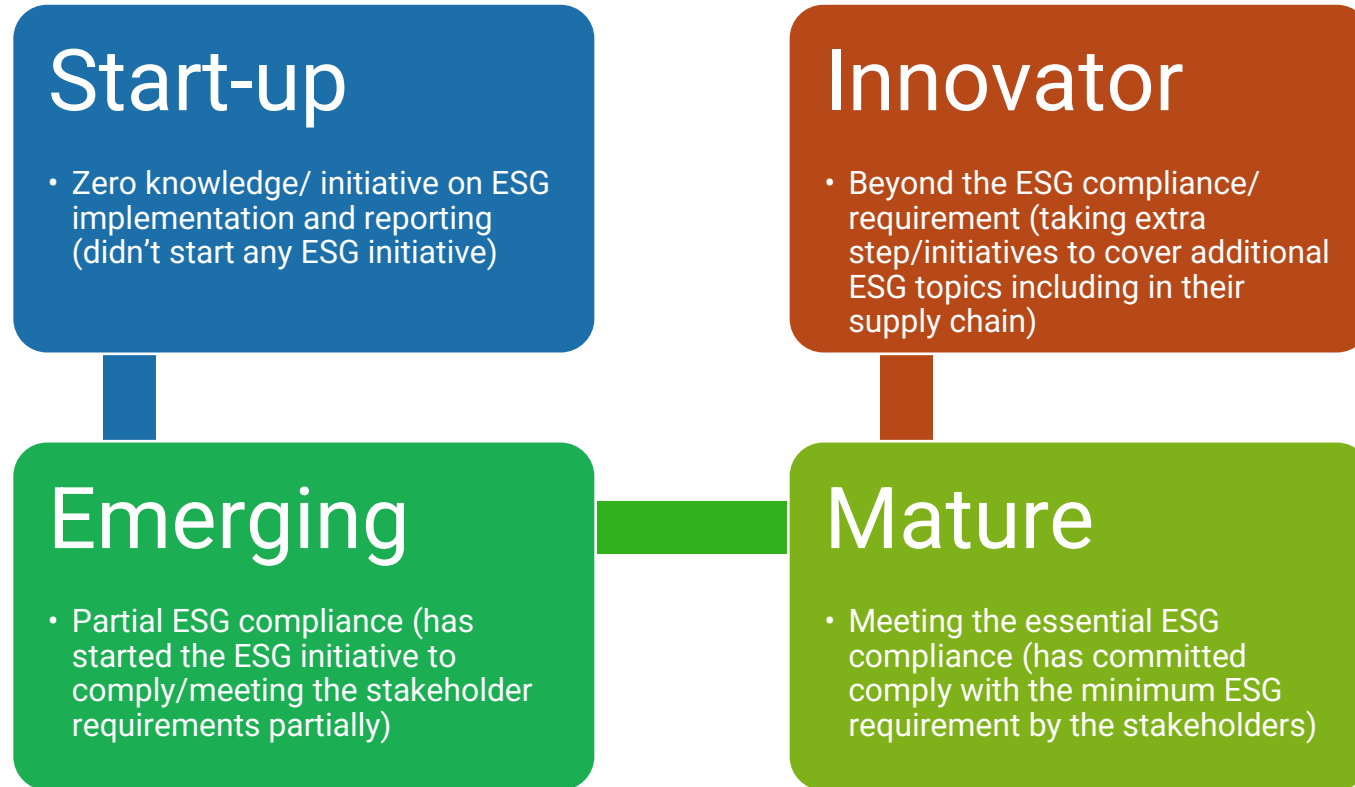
Start-up

• Zero knowledge/ initiative on ESG implementation and reporting (didn’t start any ESG initiative)

Innovator

• Beyond the ESG compliance/ requirement (taking extra step/initiatives to cover additional ESG topics including in their supply chain)

Emerging

• Partial ESG compliance (has started the ESG initiative to comply/meeting the stakeholder requirements partially)

Mature

• Meeting the essential ESG compliance (has committed comply with the minimum ESG requirement by the stakeholders)